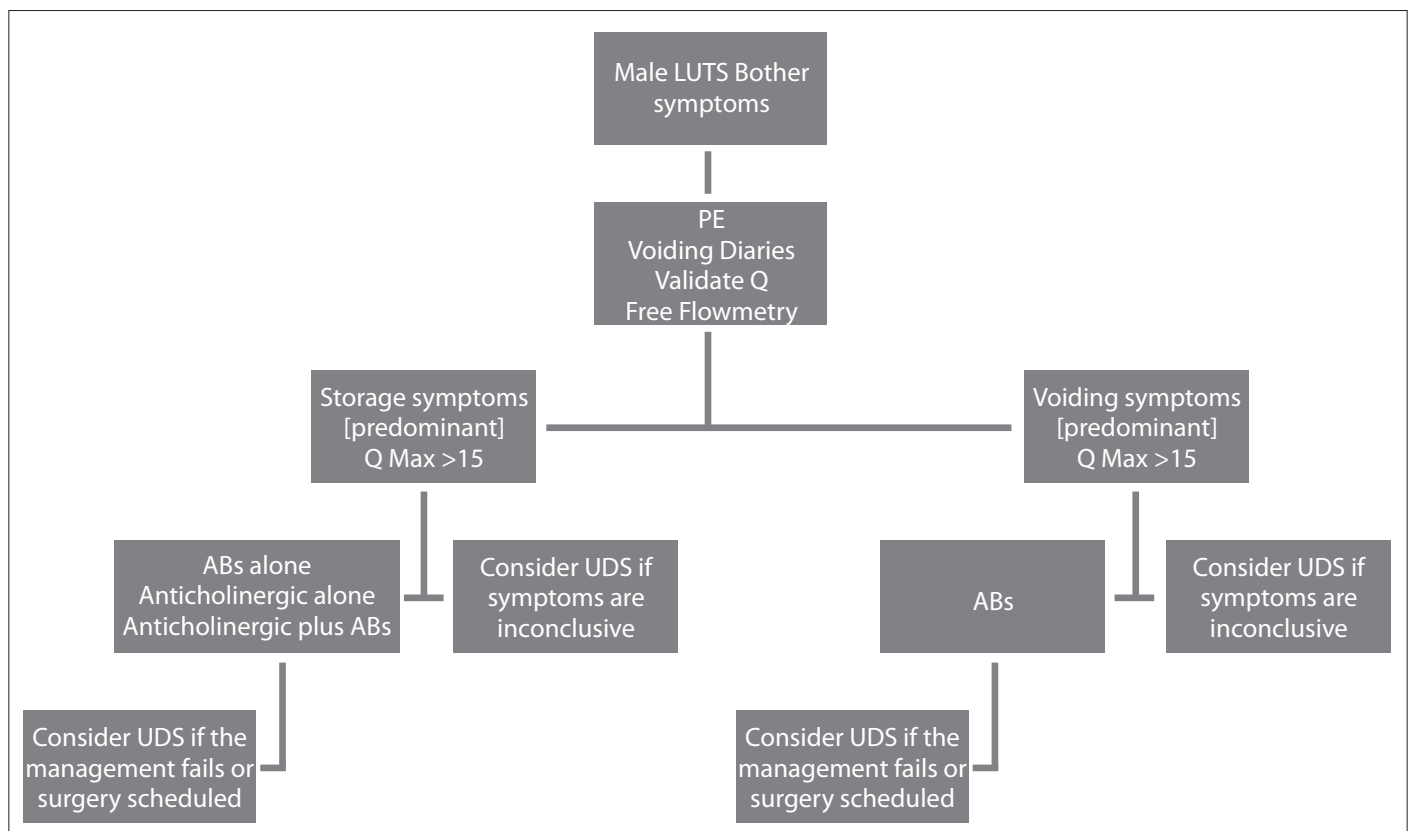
Male LUTS Bother symptoms

PE
Voiding Diaries
Validate Q
Free Flowmetry

Storage symptoms [predominant] Q Max >15

Voiding symptoms [predominant] Q Max >15

ABs alone
Anticholinergic alone
Anticholinergic plus ABs

Consider UDS if symptoms are inconclusive

ABs

Consider UDS if symptoms are inconclusive

Consider UDS if the management fails or surgery scheduled

Consider UDS if the management fails or surgery scheduled